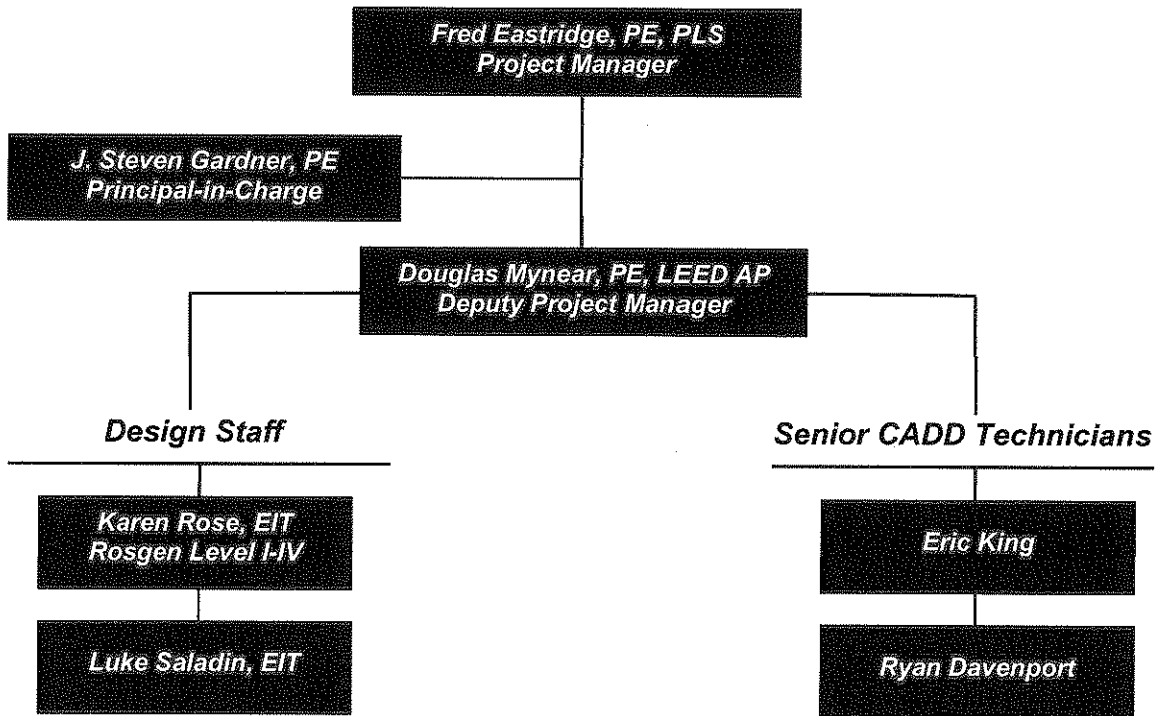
Fred Eastridge, PE, PLS
Project Manager

J. Steven Gardner, PE
Principal-in-Charge

Douglas Mynear, PE, LEED AP
Deputy Project Manager

Design Staff

Karen Rose, EIT
Rosgen Level I-IV

Luke Saladin, EIT

Senior CADD Technicians

Eric King

Ryan Davenport